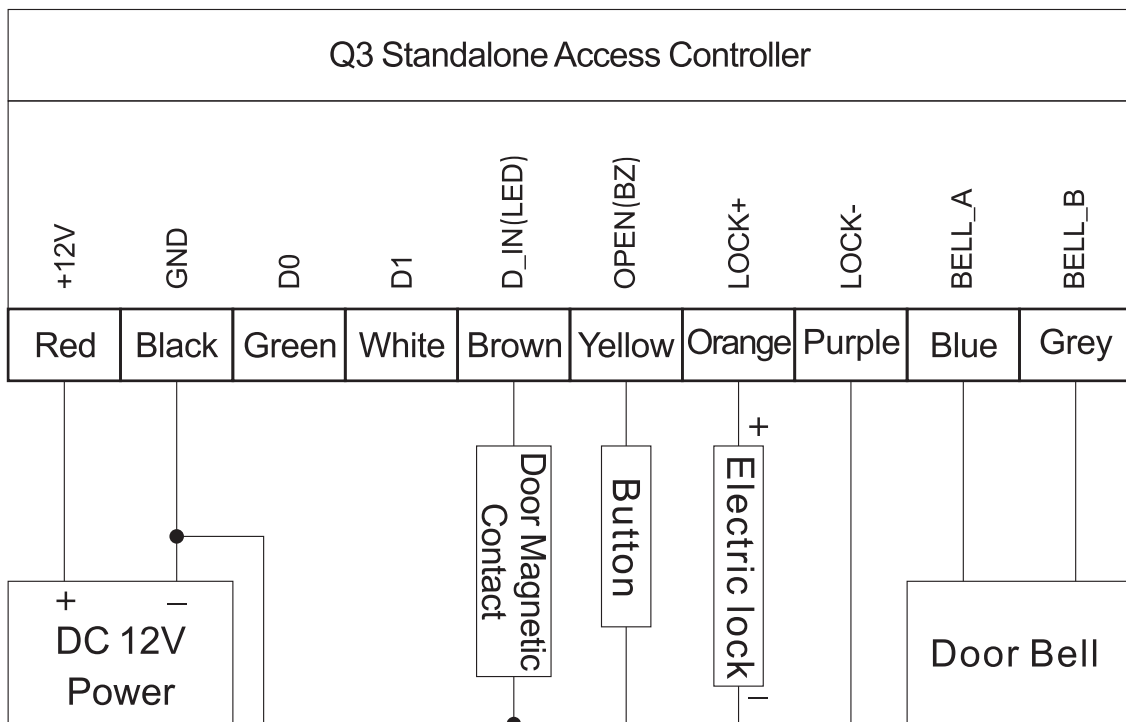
Q3 Standalone Access Controller

| +12V | GND | D0 | D1 | D_IN(LED) | OPEN(BZ) | LOCK+ | LOCK- | BELL_A | BELL_B |
|---|---|---|---|---|---|---|---|---|---|
| Red | Black | Green | White | Brown | Yellow | Orange | Purple | Blue | Grey |

+

Door Magnetic Contact

Button

Electric lock

−

+ −
DC 12V
Power

Door Bell